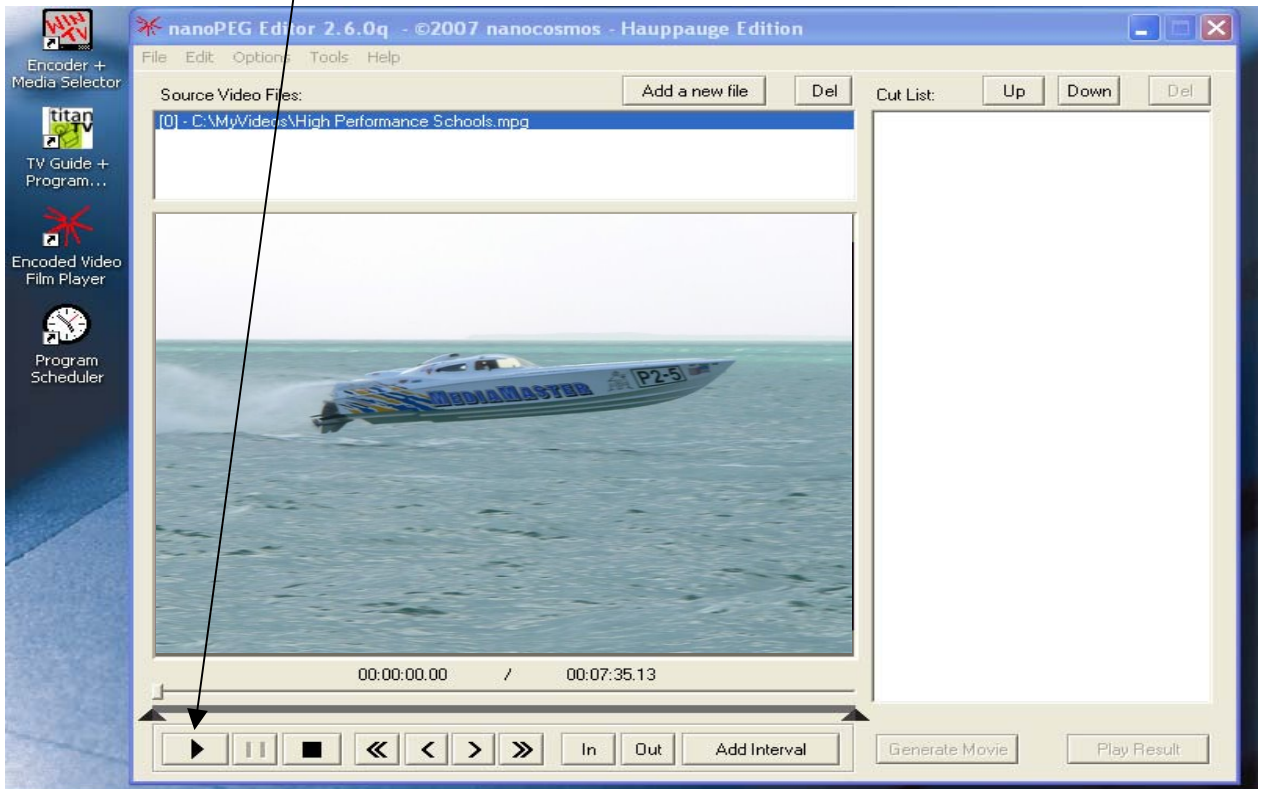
WIN TV

Encoder + Media Selector

titan TV

TV Guide + Program...

Encoded Video Film Player

Program Scheduler

nanoPEG Editor 2.6.0q - ©2007 nanocosmos - Hauppauge Edition

File Edit Options Tools Help

Source Video Files:

Add a new file

Del

Cut List:

Up

Down

Del

[0] - C:\MyVideos\High Performance Schools.mpg

MEDIAMASTER P2-5

00:00:00.00 / 00:07:35.13

In

Out

Add Interval

Generate Movie

Play Result